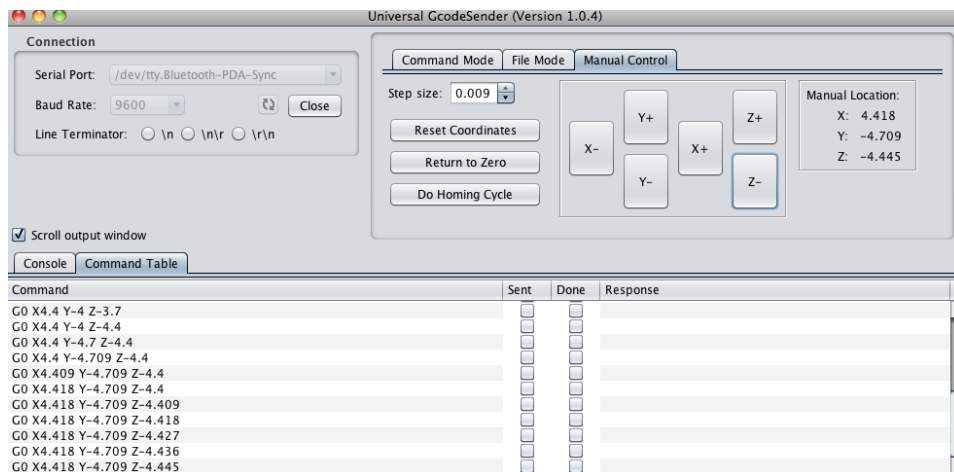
Universal GcodeSender (Version 1.0.4)

Connection

Serial Port: /dev/tty.Bluetooth-PDA-Sync

Baud Rate: 9600 Close

Line Terminator: \n \n\r \r\n

Command Mode | File Mode | Manual Control

Step size: 0.009

Reset Coordinates

Return to Zero

Do Homing Cycle

Y+
X-
X+
Y-
Z+
Z-

Manual Location:
X: 4.418
Y: -4.709
Z: -4.445

Scroll output window

Console | Command Table

| Command | Sent | Done | Response |
|---|---|---|---|
| G0 X4.4 Y-4 Z-3.7 | | | |
| G0 X4.4 Y-4 Z-4.4 | | | |
| G0 X4.4 Y-4.7 Z-4.4 | | | |
| G0 X4.4 Y-4.709 Z-4.4 | | | |
| G0 X4.409 Y-4.709 Z-4.4 | | | |
| G0 X4.418 Y-4.709 Z-4.4 | | | |
| G0 X4.418 Y-4.709 Z-4.409 | | | |
| G0 X4.418 Y-4.709 Z-4.418 | | | |
| G0 X4.418 Y-4.709 Z-4.427 | | | |
| G0 X4.418 Y-4.709 Z-4.436 | | | |
| G0 X4.418 Y-4.709 Z-4.445 | | | |